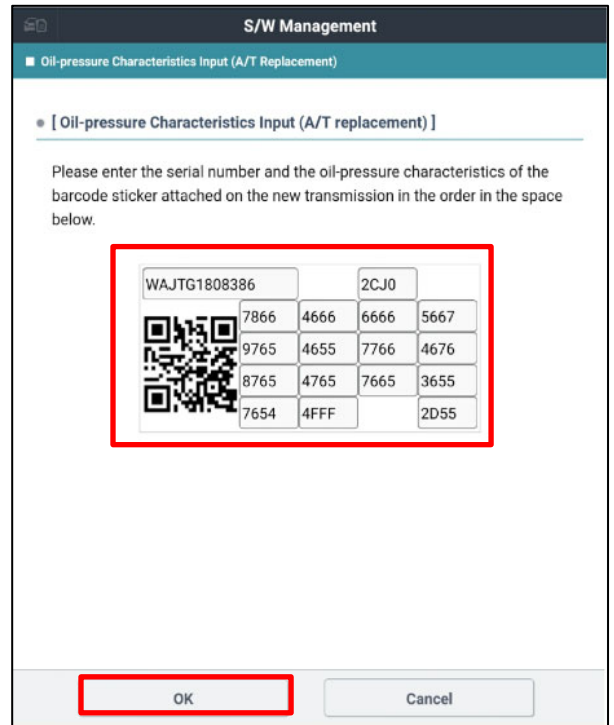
S/W Management

Oil-pressure Characteristics Input (A/T Replacement)

[ Oil-pressure Characteristics Input (A/T replacement) ]

Please enter the serial number and the oil-pressure characteristics of the barcode sticker attached on the new transmission in the order in the space below.

| WAJTG1808386 | | 2CJ0 | |
|---|---|---|---|
| 7866 | 4666 | 6666 | 5667 |
| 9765 | 4655 | 7766 | 4676 |
| 8765 | 4765 | 7665 | 3655 |
| 7654 | 4FFF | | 2D55 |

OK

Cancel